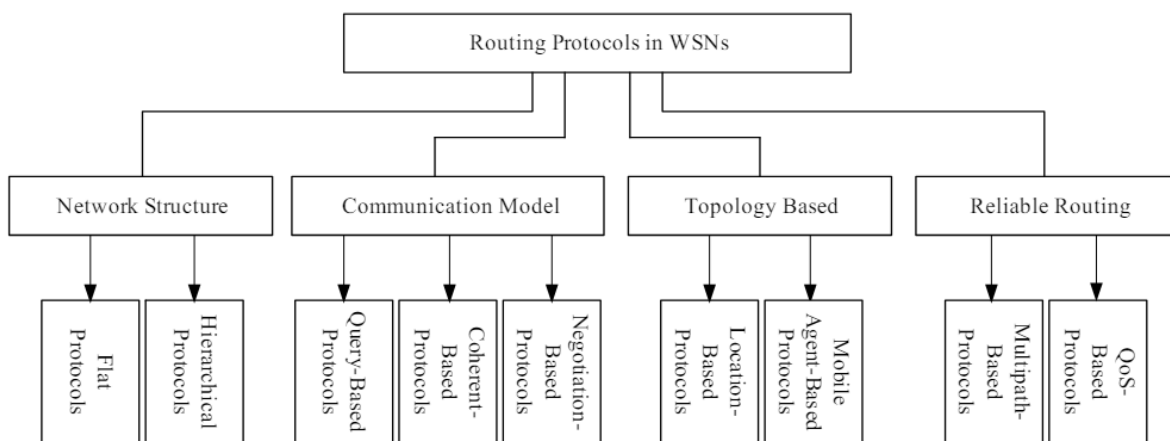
Routing Protocols in WSNs

Network Structure

Flat Protocols

Hierarchical Protocols

Communication Model

Query-Based Protocols

Coherent-Based Protocols

Negotiation-Based Protocols

Topology Based

Location-Based Protocols

Mobile Agent-Based Protocols

Reliable Routing

Multipath-Based Protocols

QoS-Based Protocols